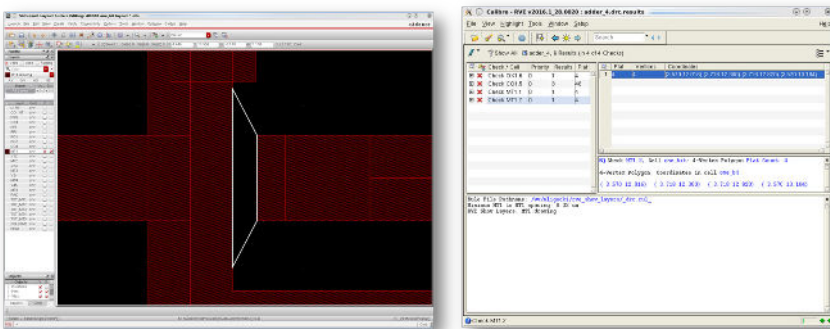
Calibre - RVE v2016.1_20.0020 : adder_4.drc.results

File View Highlight Tools Window Setup

Search

Show All Cell adder_4, 8 Results (in 4 of 4 Checks)

| Check / Cell | Priority | Results | Flat |
|---|---|---|---|
| Check CO.1.0 | 0 | 1 | 1 |
| Check CO.1.5 | 0 | 1 | 4 |
| Check M1.1.5 | 0 | 1 | 1 |
| Check M1.1.2 | 0 | 1 | 1 |

| ID | Flat | Vertices | Coordinates |
|---|---|---|---|
| 1 | 1 | 4 | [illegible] |

Check M1.1.2, Cell one_bit: 4-Vertex Polygon Flat Count: 1

4-Vertex Polygon coordinates in cell one_bit

( 2.370 12.816) ( 2.710 12.969) ( 2.710 12.969) ( 2.370 13.164)

Rule File Pathname: /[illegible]/drc_rul_
Minimum M1 to M1 spacing 0.10 um
RVE Show Layout: M1 drawing

Check M1.1.2